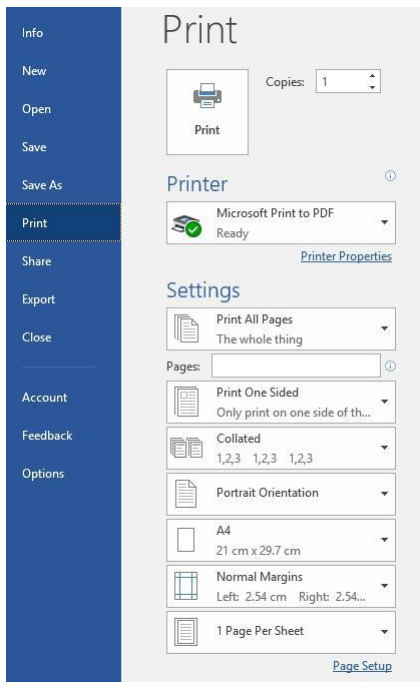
Info
New
Open
Save
Save As
Print
Share
Export
Close
Account
Feedback
Options

Print

Print

Copies: 1

Printer

Microsoft Print to PDF
Ready

Printer Properties

Settings

Print All Pages
The whole thing

Pages:

Print One Sided
Only print on one side of th...

Collated
1,2,3 1,2,3 1,2,3

Portrait Orientation

A4
21 cm x 29.7 cm

Normal Margins
Left: 2.54 cm Right: 2.54...

1 Page Per Sheet

Page Setup